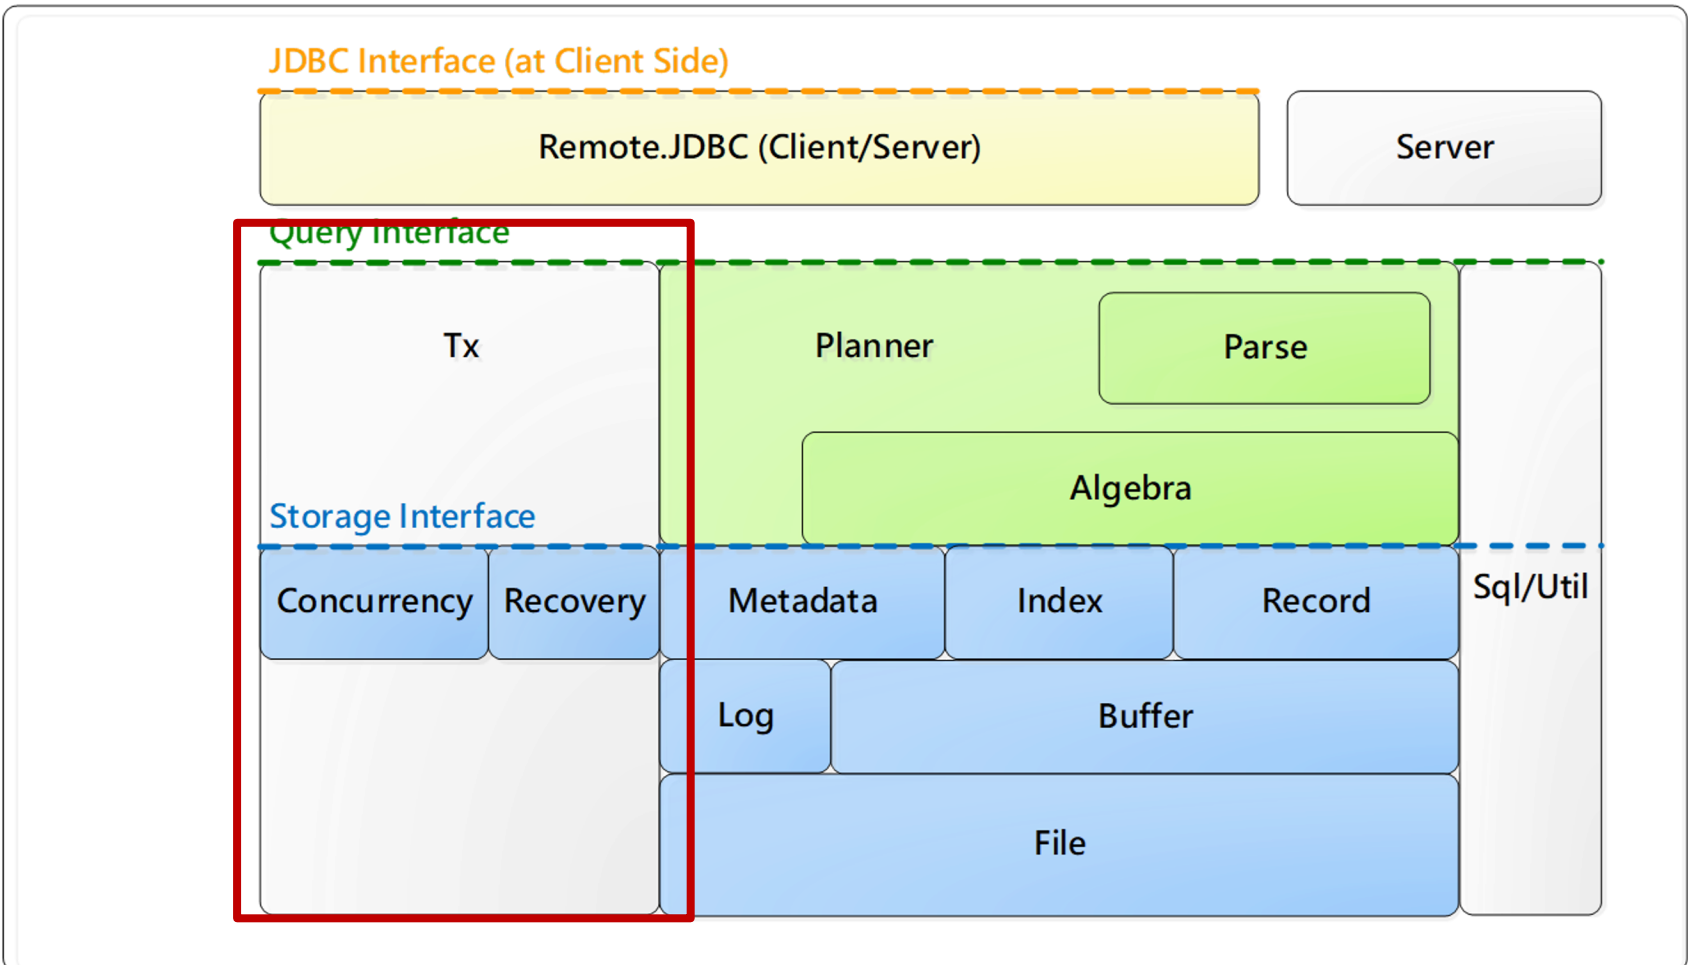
JDBC Interface (at Client Side)

Remote.JDBC (Client/Server)

Server

Query Interface

Tx

Planner

Parse

Algebra

Storage Interface

Concurrency

Recovery

Metadata

Index

Record

Sql/Util

Log

Buffer

File